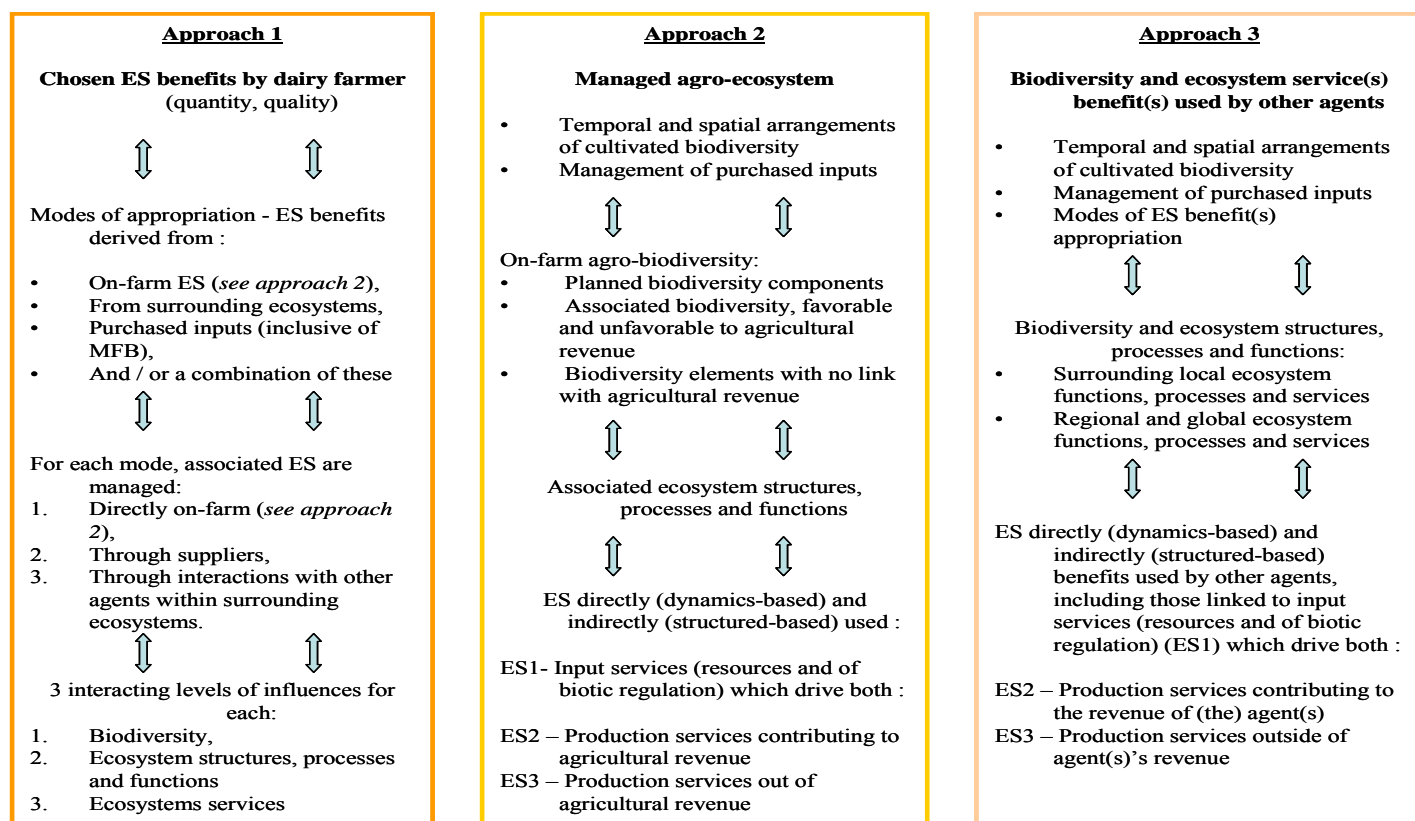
Approach 1

Chosen ES benefits by dairy farmer (quantity, quality)

Modes of appropriation - ES benefits derived from :

- On-farm ES (*see approach 2*),
- From surrounding ecosystems,
- Purchased inputs (inclusive of MFB),
- And / or a combination of these

For each mode, associated ES are managed:
1. Directly on-farm (*see approach 2*),
2. Through suppliers,
3. Through interactions with other agents within surrounding ecosystems.

3 interacting levels of influences for each:
1. Biodiversity,
2. Ecosystem structures, processes and functions
3. Ecosystems services

Approach 2

Managed agro-ecosystem

- Temporal and spatial arrangements of cultivated biodiversity
- Management of purchased inputs

On-farm agro-biodiversity:
- Planned biodiversity components
- Associated biodiversity, favorable and unfavorable to agricultural revenue
- Biodiversity elements with no link with agricultural revenue

Associated ecosystem structures, processes and functions

ES directly (dynamics-based) and indirectly (structured-based) used :

ES1- Input services (resources and of biotic regulation) which drive both :

ES2 – Production services contributing to agricultural revenue
ES3 – Production services out of agricultural revenue

Approach 3

Biodiversity and ecosystem service(s) benefit(s) used by other agents

- Temporal and spatial arrangements of cultivated biodiversity
- Management of purchased inputs
- Modes of ES benefit(s) appropriation

Biodiversity and ecosystem structures, processes and functions:
- Surrounding local ecosystem functions, processes and services
- Regional and global ecosystem functions, processes and services

ES directly (dynamics-based) and indirectly (structured-based) benefits used by other agents, including those linked to input services (resources and of biotic regulation) (ES1) which drive both :

ES2 – Production services contributing to the revenue of (the) agent(s)
ES3 – Production services outside of agent(s)'s revenue